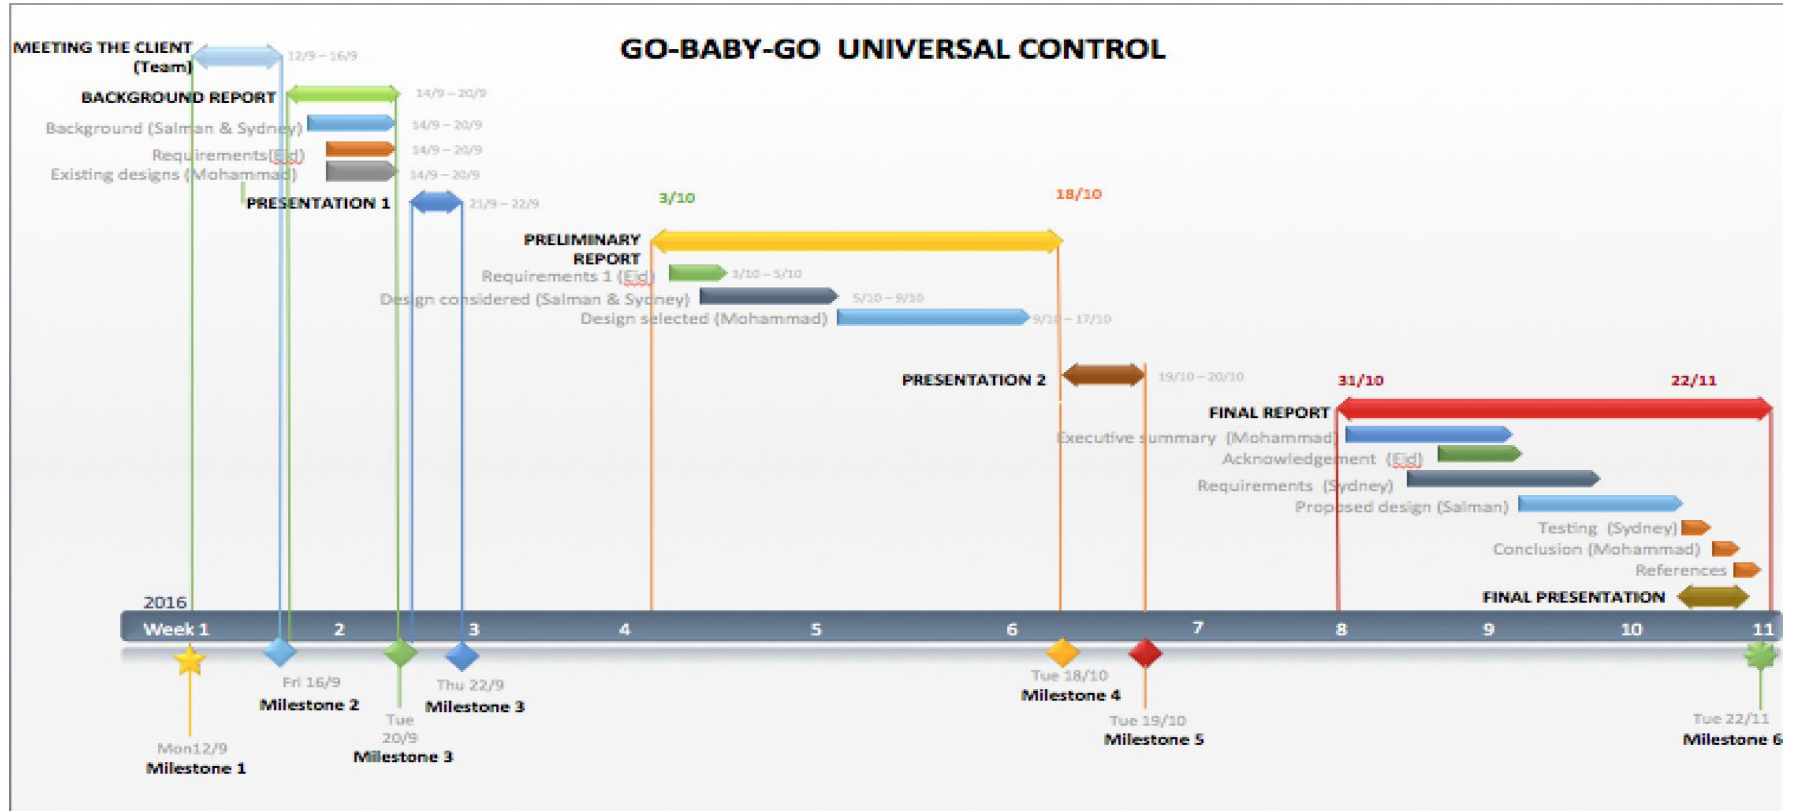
GO-BABY-GO UNIVERSAL CONTROL

MEETING THE CLIENT (Team)
12/9 – 16/9

BACKGROUND REPORT
14/9 – 20/9

Background (Salman & Sydney)
14/9 – 20/9

Requirements (Eid)
14/9 – 20/9

Existing designs (Mohammad)
14/9 – 20/9

PRESENTATION 1
21/9 – 22/9

3/10

18/10

PRELIMINARY REPORT

Requirements 1 (Eid)
3/10 – 5/10

Design considered (Salman & Sydney)
5/10 – 9/10

Design selected (Mohammad)
9/10 – 17/10

PRESENTATION 2
19/10 – 20/10

31/10

22/11

FINAL REPORT

Executive summary (Mohammad)

Acknowledgement (Eid)

Requirements (Sydney)

Proposed design (Salman)

Testing (Sydney)

Conclusion (Mohammad)

References

FINAL PRESENTATION

2016

Week 1 2 3 4 5 6 7 8 9 10 11

Mon12/9
Milestone 1

Fri 16/9
Milestone 2

Tue 20/9
Milestone 3

Thu 22/9
Milestone 3

Tue 18/10
Milestone 4

Tue 19/10
Milestone 5

Tue 22/11
Milestone 6